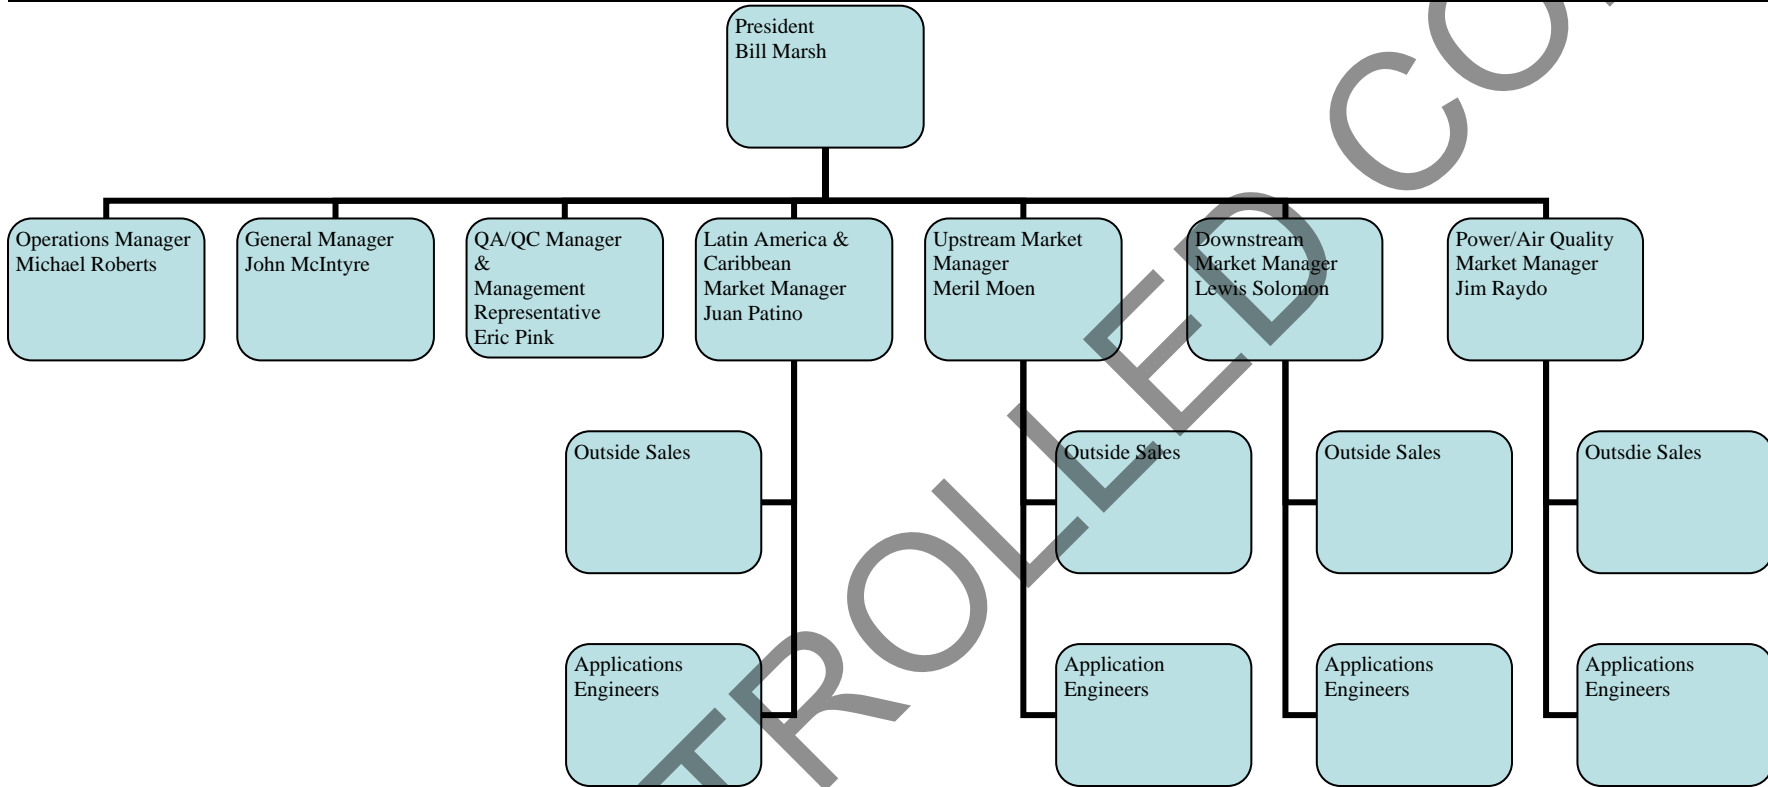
President
Bill Marsh

Operations Manager
Michael Roberts

General Manager
John McIntyre

QA/QC Manager
&
Management Representative
Eric Pink

Latin America & Caribbean
Market Manager
Juan Patino

Upstream Market Manager
Meril Moen

Downstream Market Manager
Lewis Solomon

Power/Air Quality Market Manager
Jim Raydo

Outside Sales

Applications Engineers

Outside Sales

Application Engineers

Outside Sales

Applications Engineers

Outsdie Sales

Applications Engineers

TROLLED CO